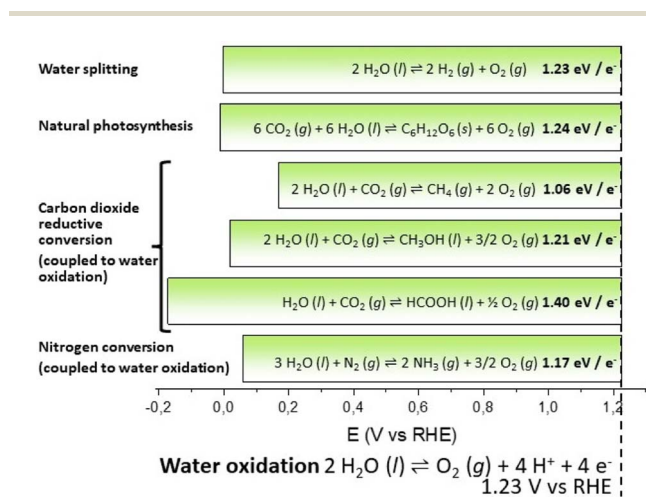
Water splitting

$2\ H_2O\ (l) \rightleftharpoons 2\ H_2\ (g) + O_2\ (g)$ **1.23 eV / e⁻**

Natural photosynthesis

$6\ CO_2\ (g) + 6\ H_2O\ (l) \rightleftharpoons C_6H_{12}O_6\ (s) + 6\ O_2\ (g)$ **1.24 eV / e⁻**

Carbon dioxide reductive conversion (coupled to water oxidation)

$2\ H_2O\ (l) + CO_2\ (g) \rightleftharpoons CH_4\ (g) + 2\ O_2\ (g)$ **1.06 eV / e⁻**

$2\ H_2O\ (l) + CO_2\ (g) \rightleftharpoons CH_3OH\ (l) + 3/2\ O_2\ (g)$ **1.21 eV / e⁻**

$H_2O\ (l) + CO_2\ (g) \rightleftharpoons HCOOH\ (l) + ½\ O_2\ (g)$ **1.40 eV / e⁻**

Nitrogen conversion (coupled to water oxidation)

$3\ H_2O\ (l) + N_2\ (g) \rightleftharpoons 2\ NH_3\ (g) + 3/2\ O_2\ (g)$ **1.17 eV / e⁻**

-0,2 0,0 0,2 0,4 0,6 0,8 1,0 1,2

E (V vs RHE)

**Water oxidation** $2\ H_2O\ (l) \rightleftharpoons O_2\ (g) + 4\ H^+ + 4\ e^-$

1.23 V vs RHE